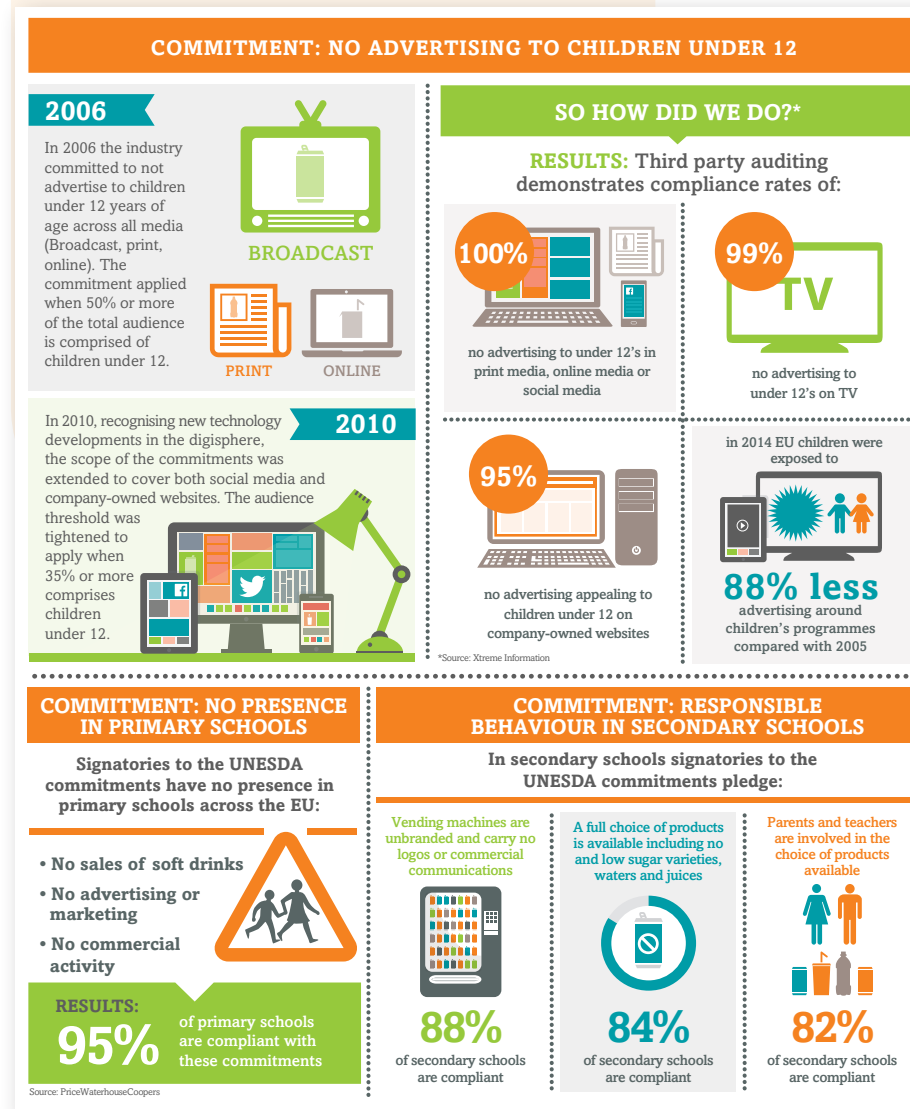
COMMITMENT: NO ADVERTISING TO CHILDREN UNDER 12

2006

In 2006 the industry committed to not advertise to children under 12 years of age across all media (Broadcast, print, online). The commitment applied when 50% or more of the total audience is comprised of children under 12.

BROADCAST

PRINT

ONLINE

In 2010, recognising new technology developments in the digisphere, the scope of the commitments was extended to cover both social media and company-owned websites. The audience threshold was tightened to apply when 35% or more comprises children under 12.

2010

SO HOW DID WE DO?*

RESULTS: Third party auditing demonstrates compliance rates of:

100%

no advertising to under 12's in print media, online media or social media

99%

TV

no advertising to under 12's on TV

95%

no advertising appealing to children under 12 on company-owned websites

*Source: Xtreme Information

in 2014 EU children were exposed to

88% less

advertising around children's programmes compared with 2005

COMMITMENT: NO PRESENCE IN PRIMARY SCHOOLS

Signatories to the UNESDA commitments have no presence in primary schools across the EU:

• No sales of soft drinks
• No advertising or marketing
• No commercial activity

RESULTS:

95%

of primary schools are compliant with these commitments

Source: PriceWaterhouseCoopers

COMMITMENT: RESPONSIBLE BEHAVIOUR IN SECONDARY SCHOOLS

In secondary schools signatories to the UNESDA commitments pledge:

Vending machines are unbranded and carry no logos or commercial communications

88%

of secondary schools are compliant

A full choice of products is available including no and low sugar varieties, waters and juices

84%

of secondary schools are compliant

Parents and teachers are involved in the choice of products available

82%

of secondary schools are compliant